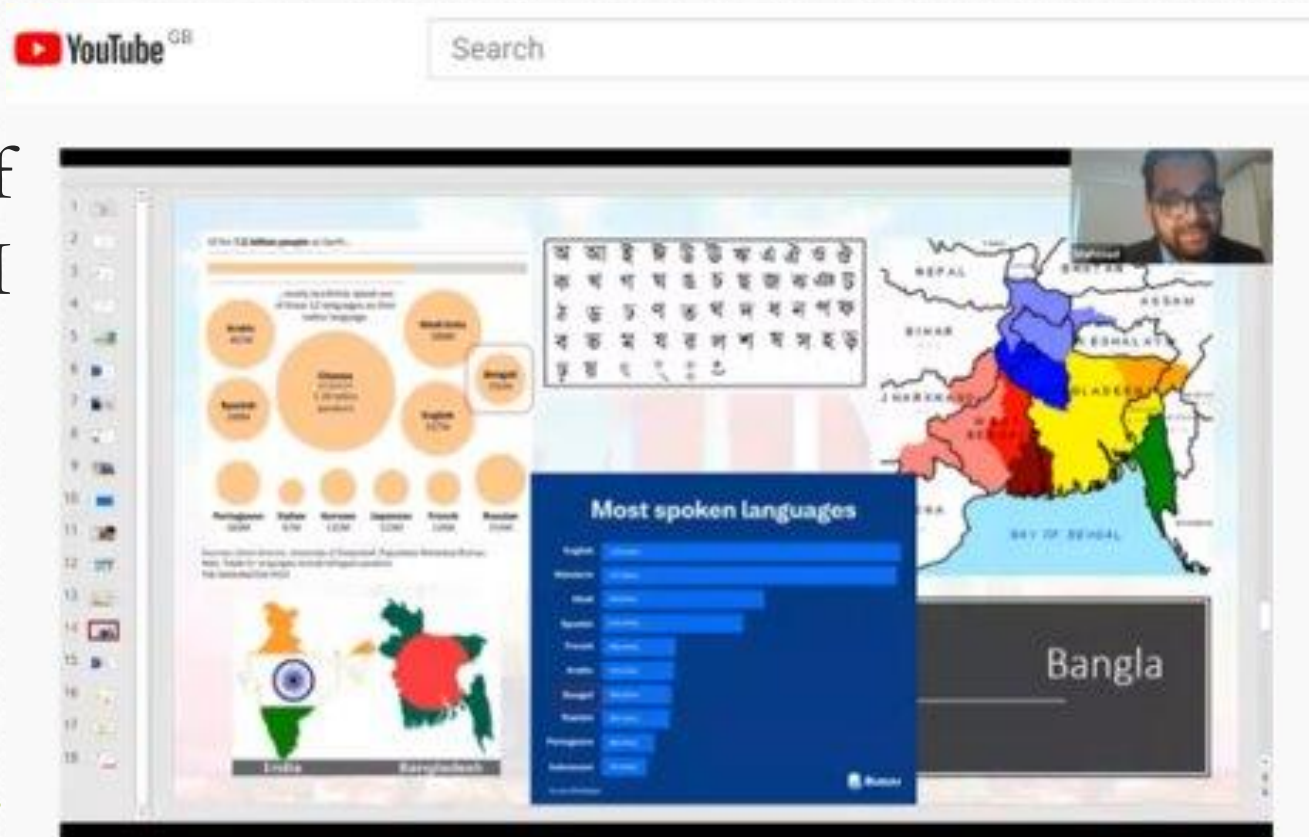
YouTube GB

Search

1
2
3
4
5
6
7
8
9
10
11
12
13
14
15
16
17
18

Of the 7.8 billion people on Earth...

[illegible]

Arabic
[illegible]

Hindi/Urdu
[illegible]

Chinese
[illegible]

Bengali
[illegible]

Spanish
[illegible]

English
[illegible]

Portuguese
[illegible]

Italian
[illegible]

German
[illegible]

Japanese
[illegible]

French
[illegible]

Russian
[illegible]

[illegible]

অ আ ই ঈ উ ঊ ঋ এ ঐ ও ঔ
ক খ গ ঘ ঙ চ ছ জ ঝ ঞ ট
ঠ ড ঢ ণ ত থ দ ধ ন প ফ
ব ভ ম য র ল শ ষ স হ ড়
ঢ় য় ৎ ং ঃ ঁ

NEPAL
BHUTAN
ASSAM
BIHAR
MEGHALAYA
JHARKHAND
WEST BENGAL
BANGLADESH
BAY OF BENGAL

India
Bangladesh

Most spoken languages

English
Mandarin
Hindi
Spanish
French
Arabic
Bengali
Russian
Portuguese
Indonesian

Babbel

Bangla